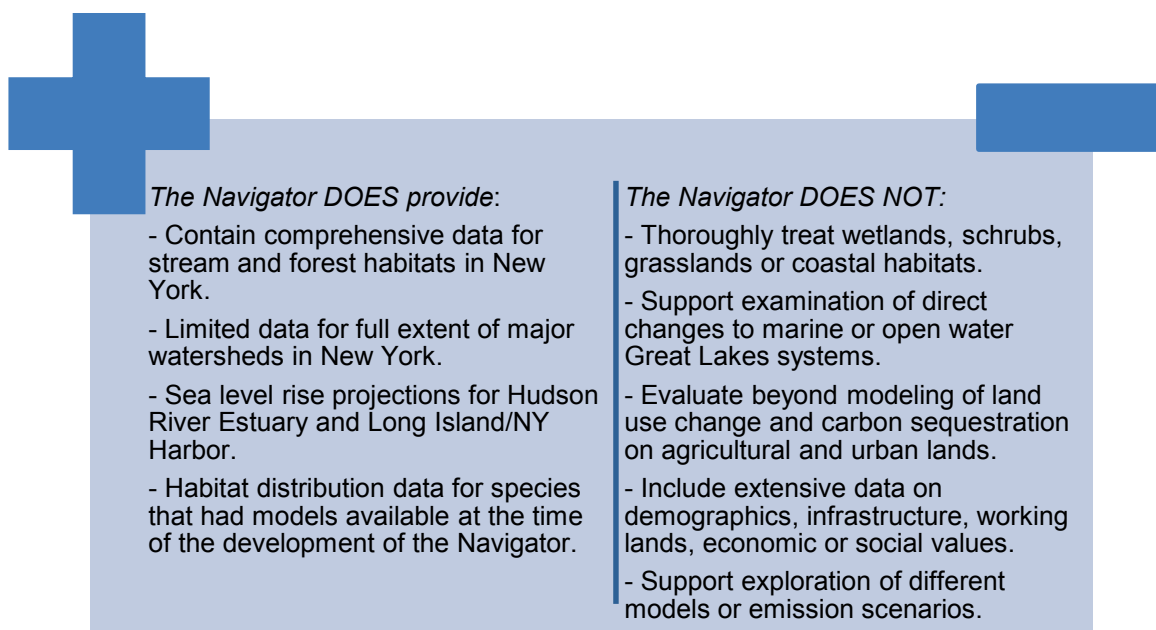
The Navigator DOES provide:

- Contain comprehensive data for stream and forest habitats in New York.

- Limited data for full extent of major watersheds in New York.

- Sea level rise projections for Hudson River Estuary and Long Island/NY Harbor.

- Habitat distribution data for species that had models available at the time of the development of the Navigator.

The Navigator DOES NOT:

- Thoroughly treat wetlands, schrubs, grasslands or coastal habitats.

- Support examination of direct changes to marine or open water Great Lakes systems.

- Evaluate beyond modeling of land use change and carbon sequestration on agricultural and urban lands.

- Include extensive data on demographics, infrastructure, working lands, economic or social values.

- Support exploration of different models or emission scenarios.